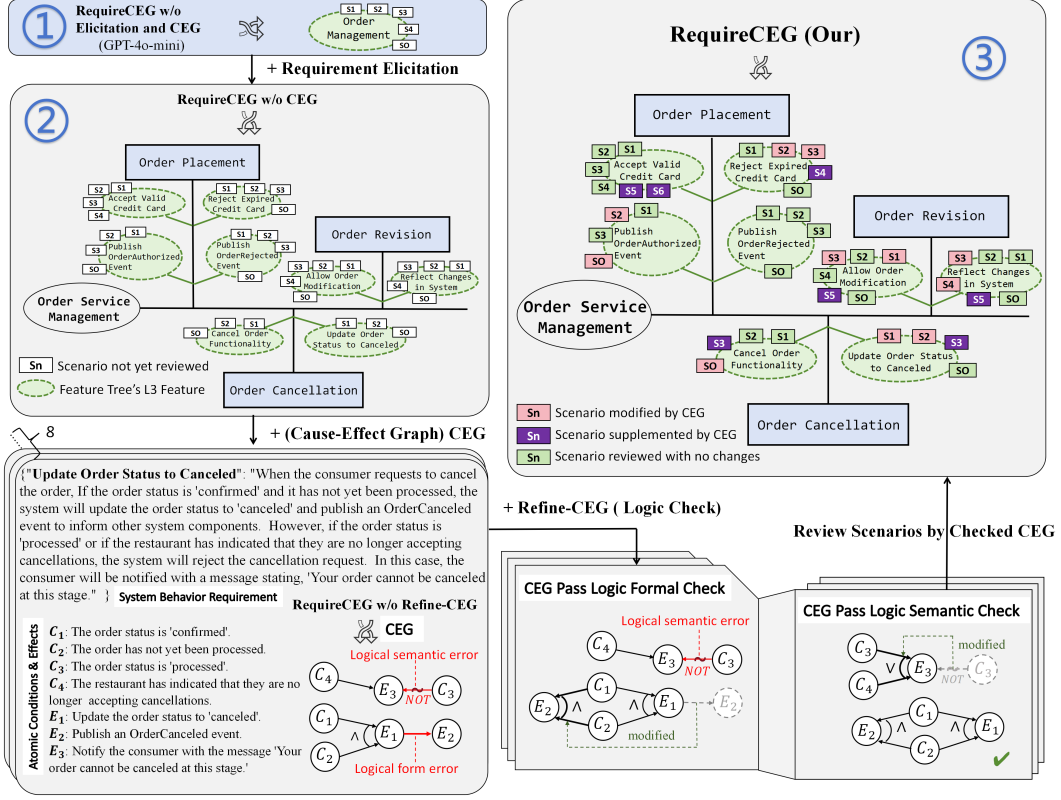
1 RequireCEG w/o Elicitation and CEG (GPT-4o-mini)

S1 S2 S3 S4 SO Order Management

+ Requirement Elicitation

2 RequireCEG w/o CEG

Order Placement

S2 S1 S3 S4 Accept Valid Credit Card

S1 S2 S3 Reject Expired Credit Card SO

S2 S1 S3 Publish OrderAuthorized Event SO

S1 S2 S3 Publish OrderRejected Event SO

Order Revision

S3 S1 S2 S4 Allow Order Modification

S3 S2 S1 Reflect Changes in System S4 SO

Order Service Management

SO S2 S1 Cancel Order Functionality

S1 S2 SO Update Order Status to Canceled

Order Cancellation

Sn Scenario not yet reviewed

Feature Tree's L3 Feature

8

+ (Cause-Effect Graph) CEG

{"Update Order Status to Canceled": "When the consumer requests to cancel the order, If the order status is 'confirmed' and it has not yet been processed, the system will update the order status to 'canceled' and publish an OrderCanceled event to inform other system components. However, if the order status is 'processed' or if the restaurant has indicated that they are no longer accepting cancellations, the system will reject the cancellation request. In this case, the consumer will be notified with a message stating, 'Your order cannot be canceled at this stage.' } System Behavior Requirement

Atomic Conditions & Effects

$C_1$: The order status is 'confirmed'.
$C_2$: The order has not yet been processed.
$C_3$: The order status is 'processed'.
$C_4$: The restaurant has indicated that they are no longer accepting cancellations.
$E_1$: Update the order status to 'canceled'.
$E_2$: Publish an OrderCanceled event.
$E_3$: Notify the consumer with the message 'Your order cannot be canceled at this stage.'

RequireCEG w/o Refine-CEG

CEG

Logical semantic error

$C_4$ $E_3$ NOT $C_3$

$C_1$ $\wedge$ $E_1$ $E_2$ $C_2$

Logical form error

+ Refine-CEG ( Logic Check)

CEG Pass Logic Formal Check

Logical semantic error

$C_4$ $E_3$ NOT $C_3$

$E_2$ $\wedge$ $C_1$ $\wedge$ $E_1$ $E_2$ $C_2$

modified

CEG Pass Logic Semantic Check

$C_3$ $\vee$ $E_3$ modified NOT $C_3$ $C_4$

$E_2$ $\wedge$ $C_1$ $\wedge$ $E_1$ $C_2$

Review Scenarios by Checked CEG

RequireCEG (Our)

3

Order Placement

S2 S1 S3 S4 S5 S6 Accept Valid Credit Card

S1 S2 S3 Reject Expired Credit Card S4 SO

S2 S1 S3 Publish OrderAuthorized Event SO

S1 S2 S3 Publish OrderRejected Event SO

Order Revision

S3 S2 S1 S4 S5 Allow Order Modification SO

S3 S2 S1 S4 Reflect Changes in System S5 SO

Order Service Management

S3 S2 S1 SO Cancel Order Functionality

S1 S2 S3 Update Order Status to Canceled SO

Order Cancellation

Sn Scenario modified by CEG
Sn Scenario supplemented by CEG
Sn Scenario reviewed with no changes